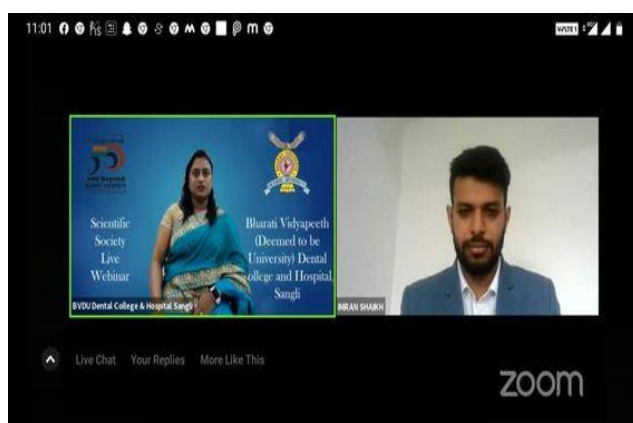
11:01

Scientific Society Live Webinar

Bharati Vidyapeeth (Deemed to be University) Dental College and Hospital Sangli

BVDU Dental College & Hospital Sangli

IMRAN SHAIKH

Live Chat Your Replies More Like This

zoom